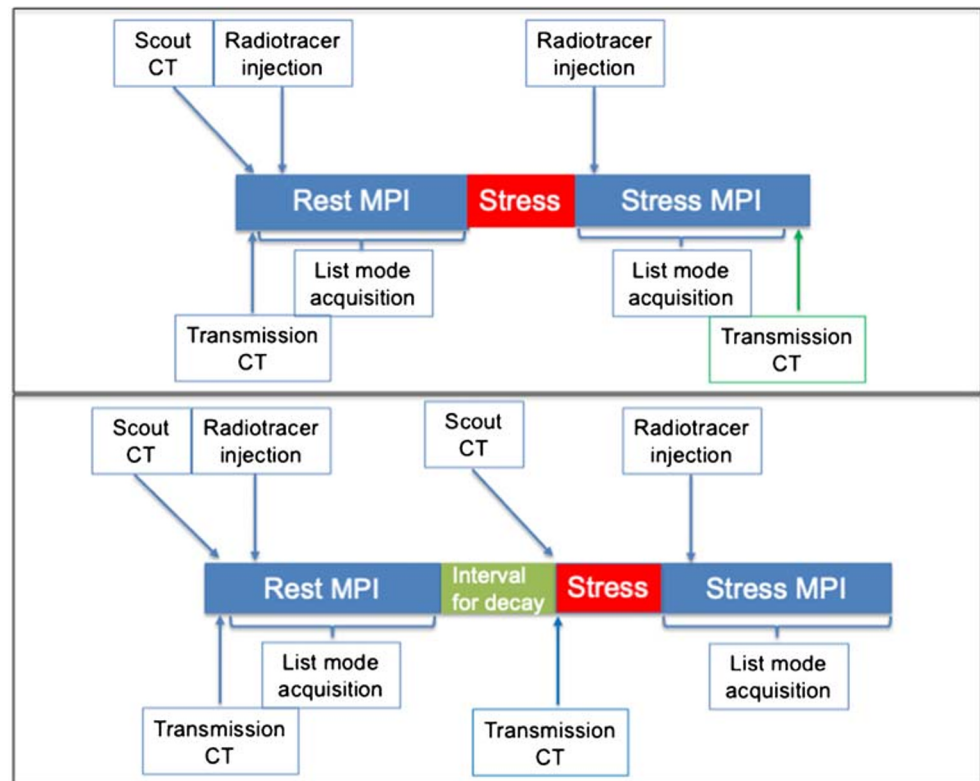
Scout CT

Radiotracer injection

Radiotracer injection

Rest MPI

Stress

Stress MPI

List mode acquisition

List mode acquisition

Transmission CT

Transmission CT

Scout CT

Radiotracer injection

Scout CT

Radiotracer injection

Rest MPI

Interval for decay

Stress

Stress MPI

List mode acquisition

List mode acquisition

Transmission CT

Transmission CT